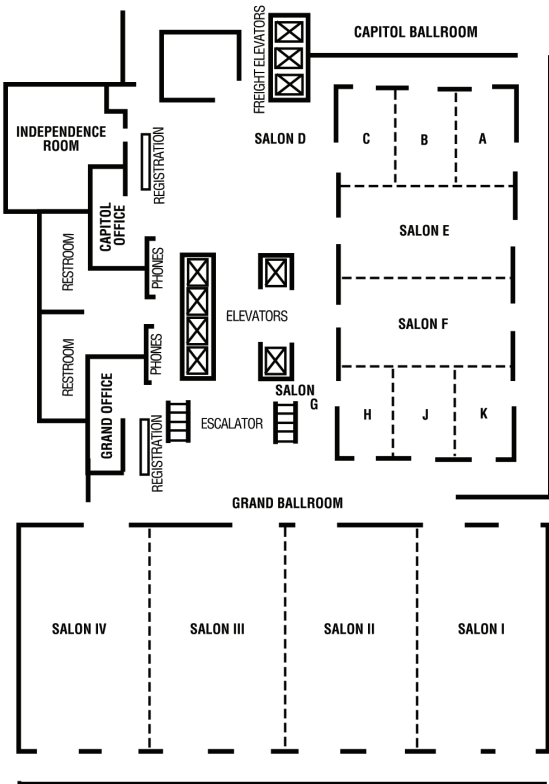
FREIGHT ELEVATORS

CAPITOL BALLROOM

INDEPENDENCE ROOM

REGISTRATION

SALON D

C

B

A

CAPITOL OFFICE

SALON E

RESTROOM

PHONES

ELEVATORS

SALON F

RESTROOM

PHONES

GRAND OFFICE

SALON G

ESCALATOR

H

J

K

REGISTRATION

GRAND BALLROOM

SALON IV

SALON III

SALON II

SALON I